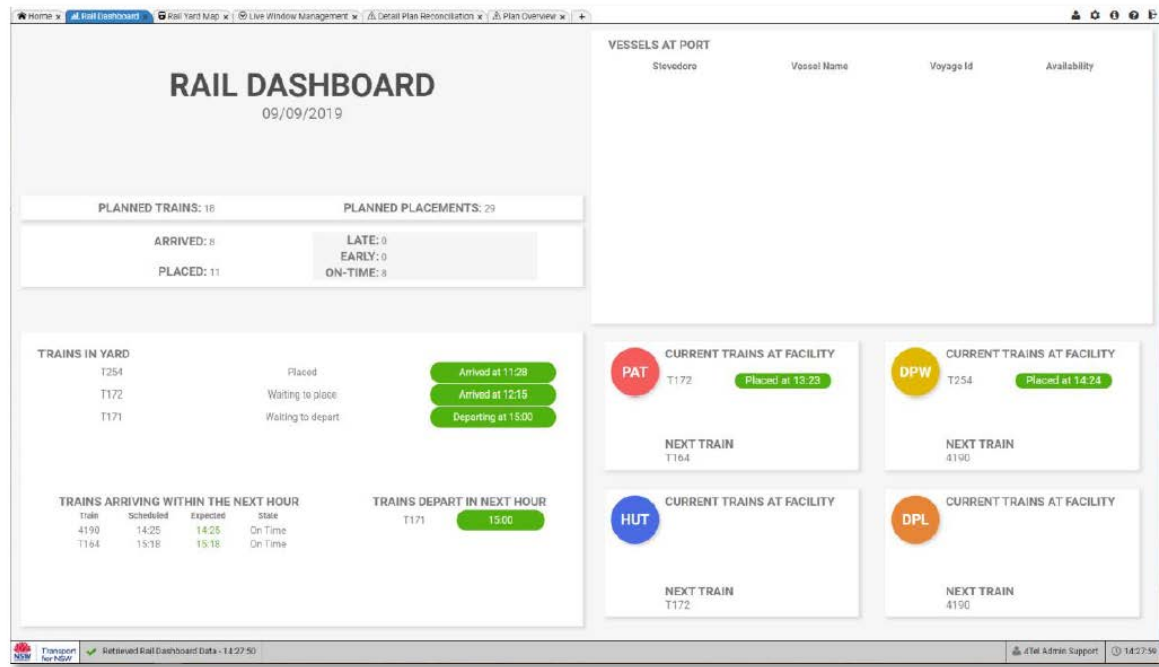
Home × Rail Dashboard × Rail Yard Map × Live Window Management × Detail Plan Reconciliation × Plan Overview × +

RAIL DASHBOARD
09/09/2019

PLANNED TRAINS: 18 PLANNED PLACEMENTS: 29

ARRIVED: 8
PLACED: 11

LATE: 0
EARLY: 0
ON-TIME: 8

VESSELS AT PORT

| Stevedore | Vessel Name | Voyage Id | Availability |
|---|---|---|---|

TRAINS IN YARD

| | | |
|---|---|---|
| T254 | Placed | Arrived at 11:28 |
| T172 | Waiting to place | Arrived at 12:15 |
| T171 | Waiting to depart | Departing at 15:00 |

TRAINS ARRIVING WITHIN THE NEXT HOUR

| Train | Scheduled | Expected | State |
|---|---|---|---|
| 4190 | 14:25 | 14:25 | On Time |
| T164 | 15:18 | 15:18 | On Time |

TRAINS DEPART IN NEXT HOUR
T171 15:00

PAT
CURRENT TRAINS AT FACILITY
T172 Placed at 13:23
NEXT TRAIN
T164

DPW
CURRENT TRAINS AT FACILITY
T254 Placed at 14:24
NEXT TRAIN
4190

HUT
CURRENT TRAINS AT FACILITY
NEXT TRAIN
T172

DPL
CURRENT TRAINS AT FACILITY
NEXT TRAIN
4190

NSW Transport for NSW Retrieved Rail Dashboard Data - 14:27:50 dTel Admin Support 14:27:50